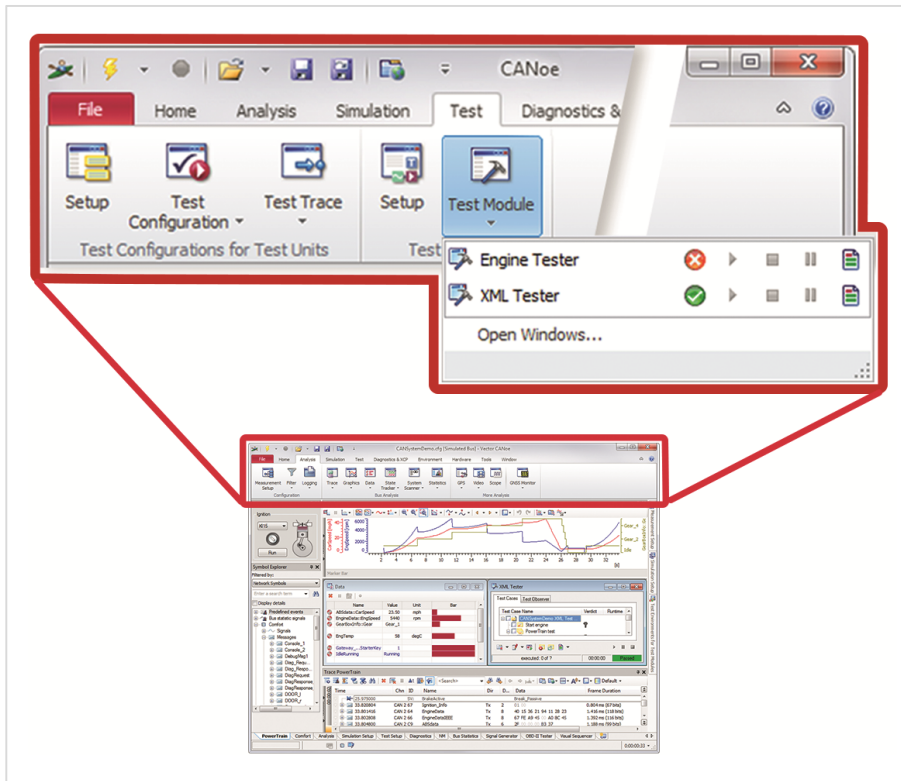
CANoe

File

Home

Analysis

Simulation

Test

Diagnostics &

Setup

Test Configuration

Test Trace

Setup

Test Module

Test Configurations for Test Units

Test

Engine Tester

XML Tester

Open Windows...

CANSystemDemo.cfg [Simulated Bus] - Vector CANoe

File Home Analysis Simulation Test Diagnostics & XCP Environment Hardware Tools Window

Measurement Setup Filter Logging Trace Graphics Data State Tracker System Scanner Statistics GPS Video Scope GNSS Monitor

Configuration Bus Analysis More Analysis

Ignition

Run

Symbol Explorer

Filtered by:

Network Symbols

Display details

Predefined events

Bus statistic signals

Data

Name Value Unit Bar

ABSdata::CarSpeed 23.50 mph

EngineData::EngSpeed 5440 rpm

GearBoxInfo::Gear Gear_1

EngTemp 56 degC

Gateway_...::StarterKey 1

IdleRunning Running

XML Tester

Test Cases Test Observer

Test Case Name Verdict Runtime

Start engine

PowerTrain test

executed 0 of 7

Passed

Trace PowerTrain

Time Chn ID Name Dir DLC Data Frame Duration

BrakeActive Break_Passive

Ignition_Info

EngineData

EngineDataIEEE

ABSdata

PowerTrain Comfort Analysis Simulation Setup Test Setup Diagnostics NM Bus Statistics Signal Generator OBD-II Tester Visual Sequencer